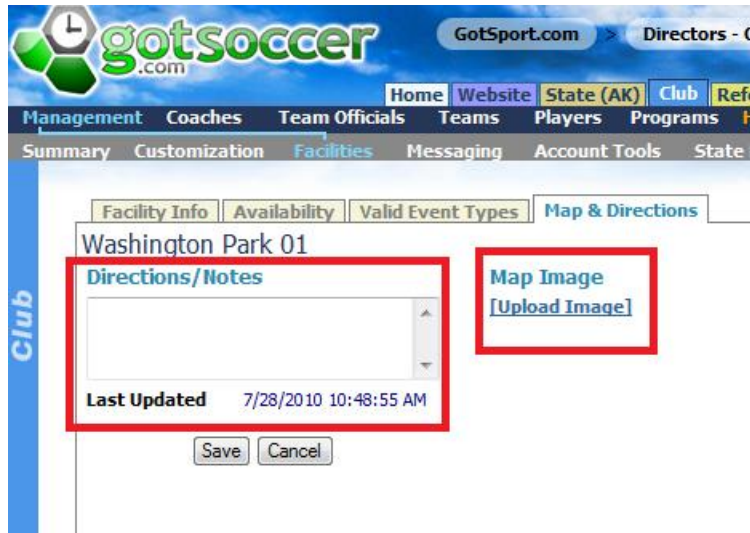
gotsoccer .com

GotSport.com > Directors - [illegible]

Home Website State (AK) Club Ref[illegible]

Management Coaches Team Officials Teams Players Programs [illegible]

Summary Customization Facilities Messaging Account Tools State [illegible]

Club

Facility Info Availability Valid Event Types Map & Directions

Washington Park 01

Directions/Notes

Last Updated 7/28/2010 10:48:55 AM

Save Cancel

Map Image

[Upload Image]